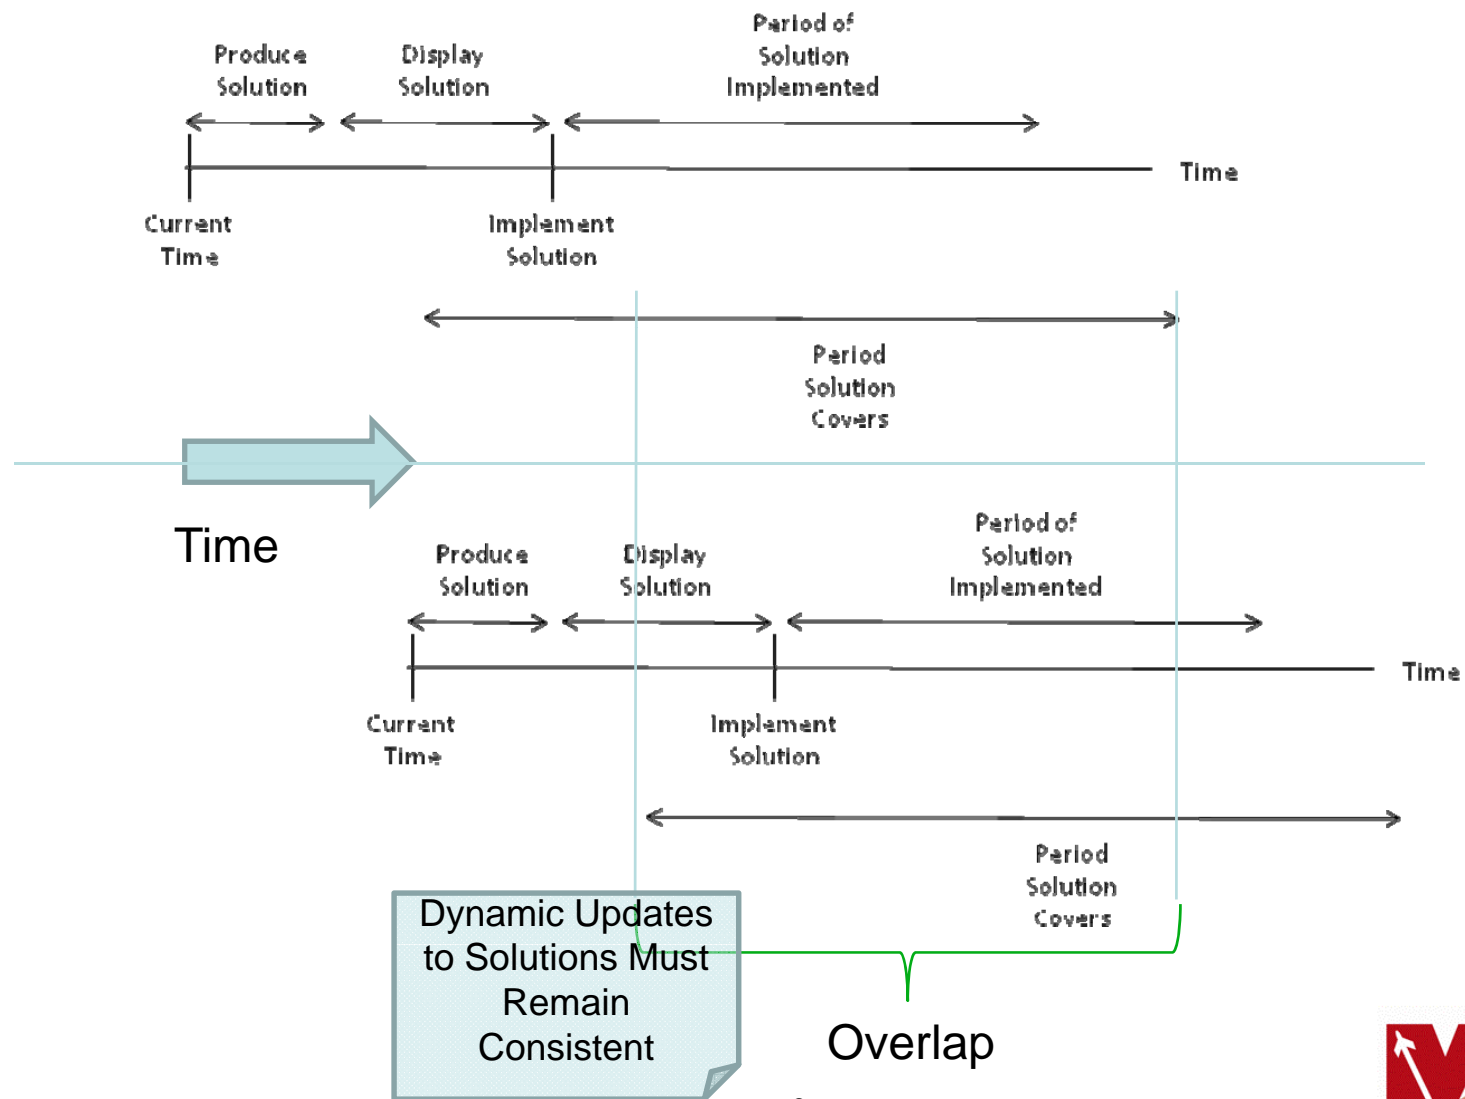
Produce Solution

Display Solution

Period of Solution Implemented

Time

Current Time

Implement Solution

Period Solution Covers

Time

Produce Solution

Display Solution

Period of Solution Implemented

Time

Current Time

Implement Solution

Period Solution Covers

Dynamic Updates to Solutions Must Remain Consistent

Overlap